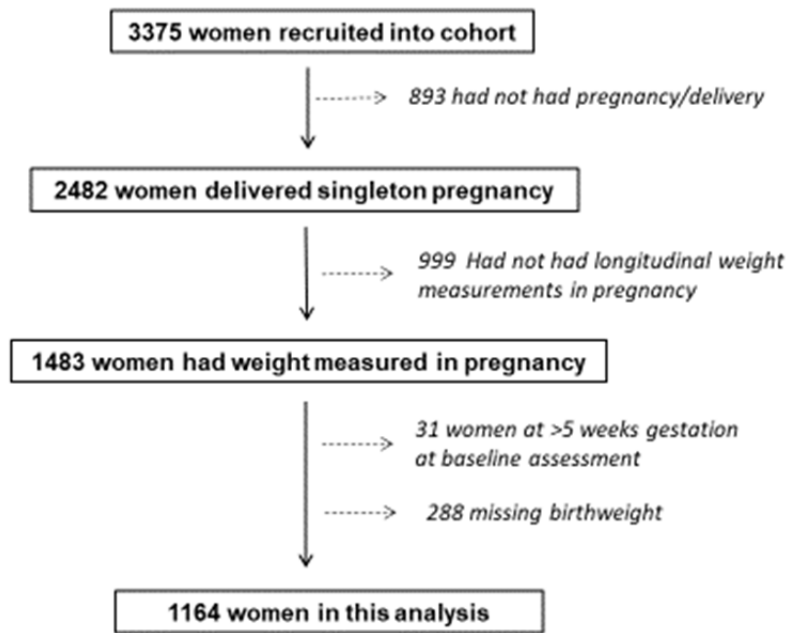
3375 women recruited into cohort

893 had not had pregnancy/delivery

2482 women delivered singleton pregnancy

999 Had not had longitudinal weight measurements in pregnancy

1483 women had weight measured in pregnancy

31 women at >5 weeks gestation at baseline assessment

288 missing birthweight

1164 women in this analysis